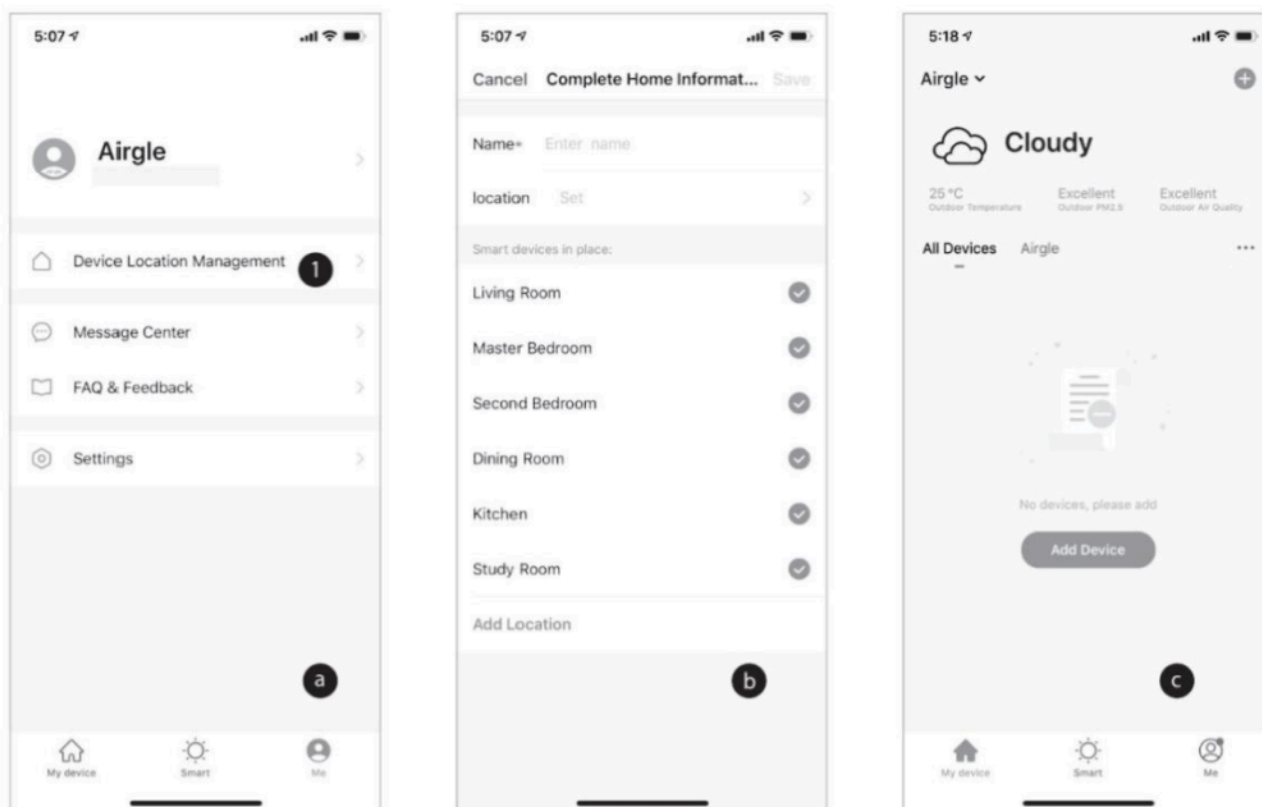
5:07

Airgle

Device Location Management 1

Message Center

FAQ & Feedback

Settings

a

My device Smart Me

5:07

Cancel Complete Home Informat... Save

Name* Enter name

location Set

Smart devices in place:

Living Room

Master Bedroom

Second Bedroom

Dining Room

Kitchen

Study Room

Add Location

b

5:18

Airgle

Cloudy

25 °C Outdoor Temperature

Excellent Outdoor PM2.5

Excellent Outdoor Air Quality

All Devices Airgle ...

No devices, please add

Add Device

c

My device Smart Me